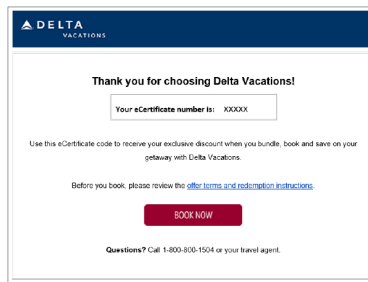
DELTA
VACATIONS

Thank you for choosing Delta Vacations!

Your eCertificate number is: XXXXX

Use this eCertificate code to receive your exclusive discount when you bundle, book and save on your getaway with Delta Vacations.

Before you book, please review the offer terms and redemption instructions.

BOOK NOW

Questions? Call 1-800-800-1504 or your travel agent.